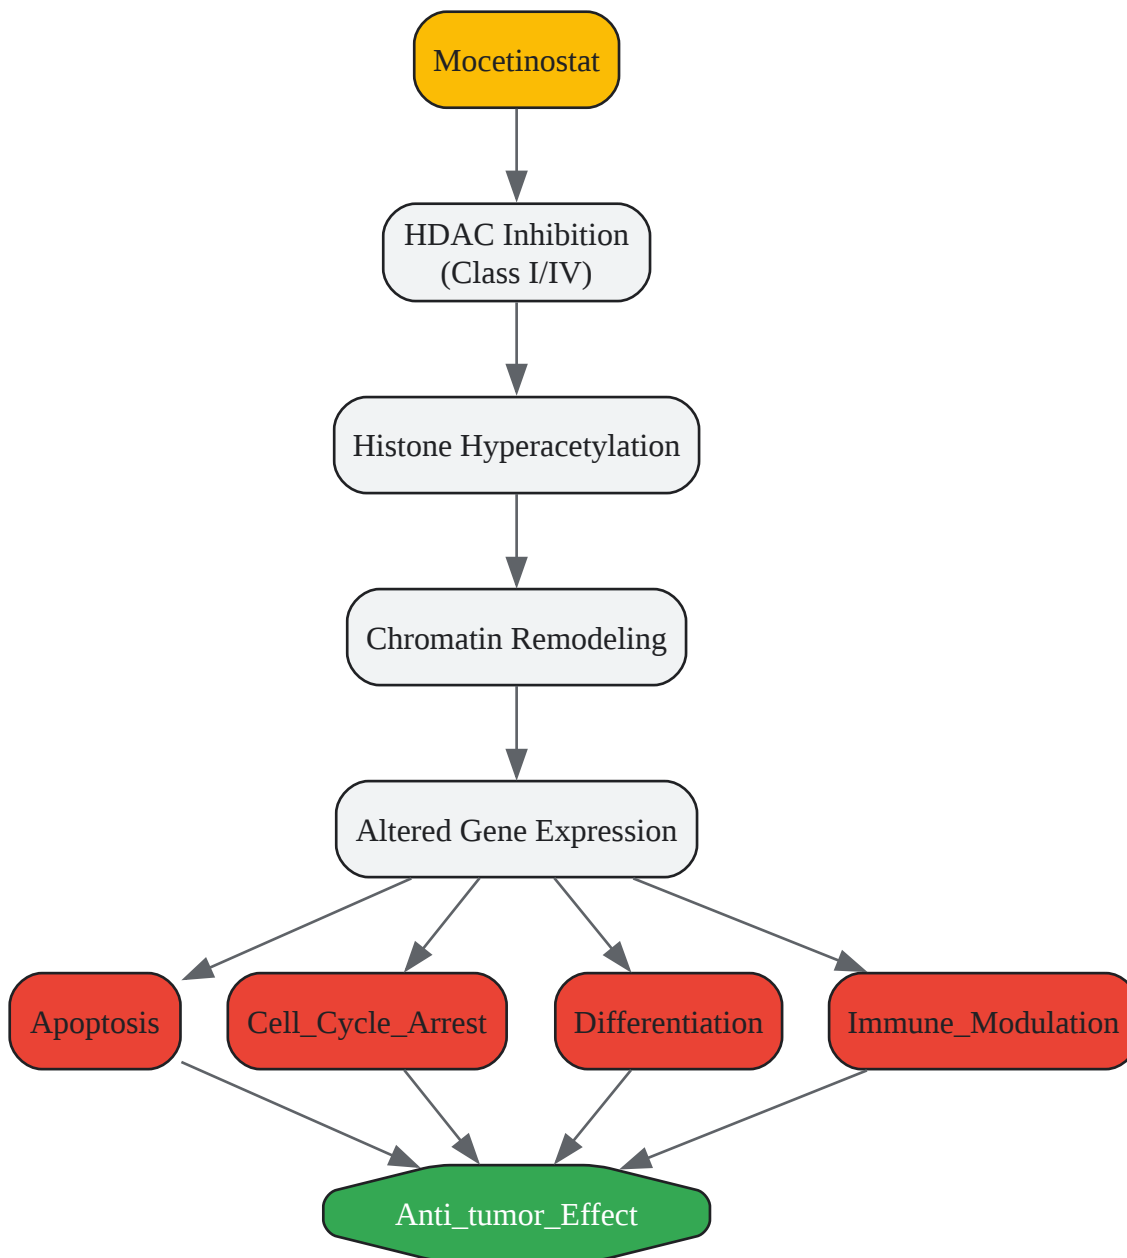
Mocetinostat

HDAC Inhibition
(Class I/IV)

Histone Hyperacetylation

Chromatin Remodeling

Altered Gene Expression

Apoptosis

Cell_Cycle_Arrest

Differentiation

Immune_Modulation

Anti_tumor_Effect